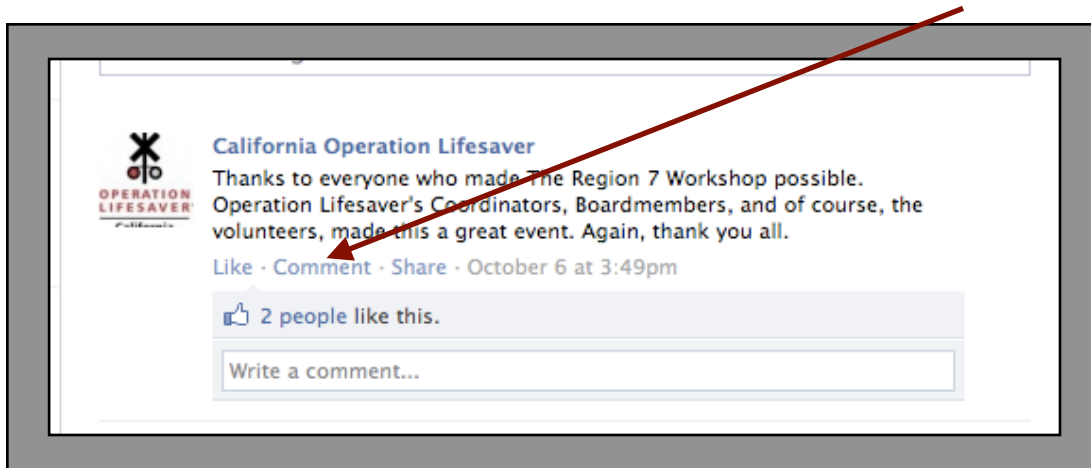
OPERATION LIFESAVER California

California Operation Lifesaver

Thanks to everyone who made The Region 7 Workshop possible. Operation Lifesaver's Coordinators, Boardmembers, and of course, the volunteers, made this a great event. Again, thank you all.

Like · Comment · Share · October 6 at 3:49pm

2 people like this.

Write a comment...